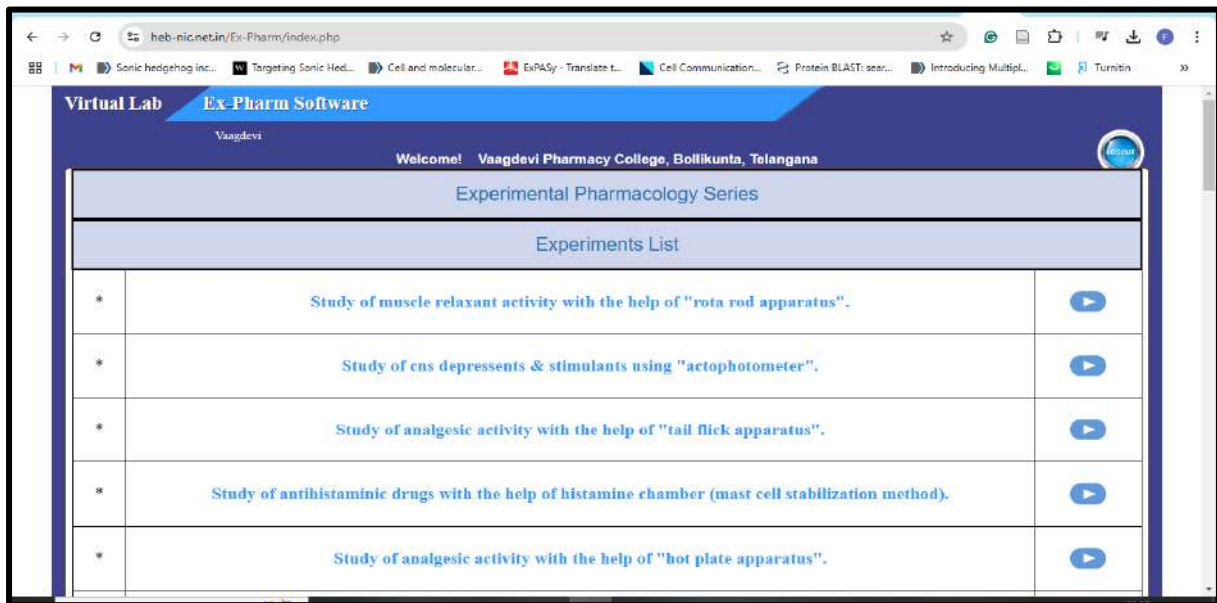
heb-nic.net.in/Ex-Pharm/index.php

Sonic hedgehog inc... Targeting Sonic Hed... Cell and molecular... ExPASy - Translate t... Cell Communication... Protein BLAST: sear... Introducing Multipl... Turnitin

Virtual Lab Ex-Pharm Software

Vaagdevi

Welcome! Vaagdevi Pharmacy College, Bollikunta, Telangana

LOGOUT

Experimental Pharmacology Series

Experiments List

| | | |
|---|---|---|
| * | Study of muscle relaxant activity with the help of "rota rod apparatus". | |
| * | Study of cns depressents & stimulants using "actophotometer". | |
| * | Study of analgesic activity with the help of "tail flick apparatus". | |
| * | Study of antihistaminic drugs with the help of histamine chamber (mast cell stabilization method). | |
| * | Study of analgesic activity with the help of "hot plate apparatus". | |